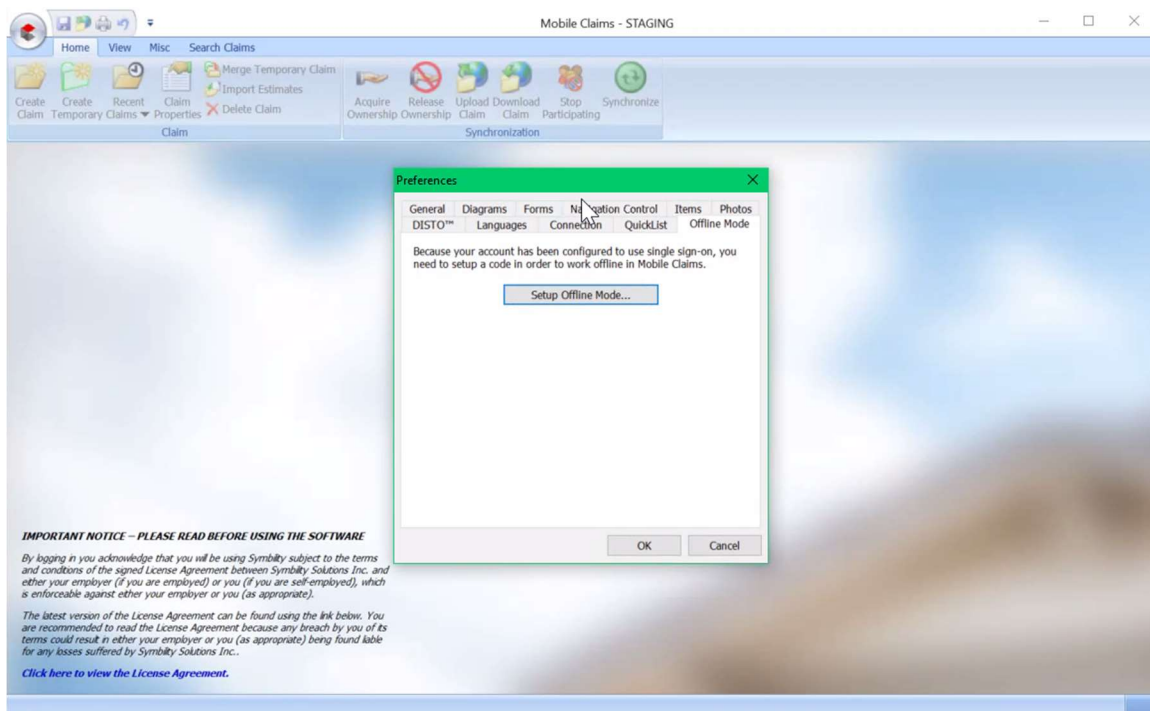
Mobile Claims - STAGING

Home View Misc Search Claims

Create Claim | Create Temporary Claims | Recent Claims | Claim Properties | Merge Temporary Claim | Import Estimates | Delete Claim

Claim

Acquire Ownership | Release Ownership | Upload Claim | Download Claim | Stop Participating | Synchronize

Synchronization

Preferences

General | Diagrams | Forms | Na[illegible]gation Control | Items | Photos
DISTO™ | Languages | Connection | QuickList | Offline Mode

Because your account has been configured to use single sign-on, you need to setup a code in order to work offline in Mobile Claims.

Setup Offline Mode...

OK | Cancel

IMPORTANT NOTICE – PLEASE READ BEFORE USING THE SOFTWARE

By logging in you acknowledge that you will be using Symbility subject to the terms and conditions of the signed License Agreement between Symbility Solutions Inc. and either your employer (if you are employed) or you (if you are self-employed), which is enforceable against either your employer or you (as appropriate).

The latest version of the License Agreement can be found using the link below. You are recommended to read the License Agreement because any breach by you of its terms could result in either your employer or you (as appropriate) being found liable for any losses suffered by Symbility Solutions Inc..

Click here to view the License Agreement.